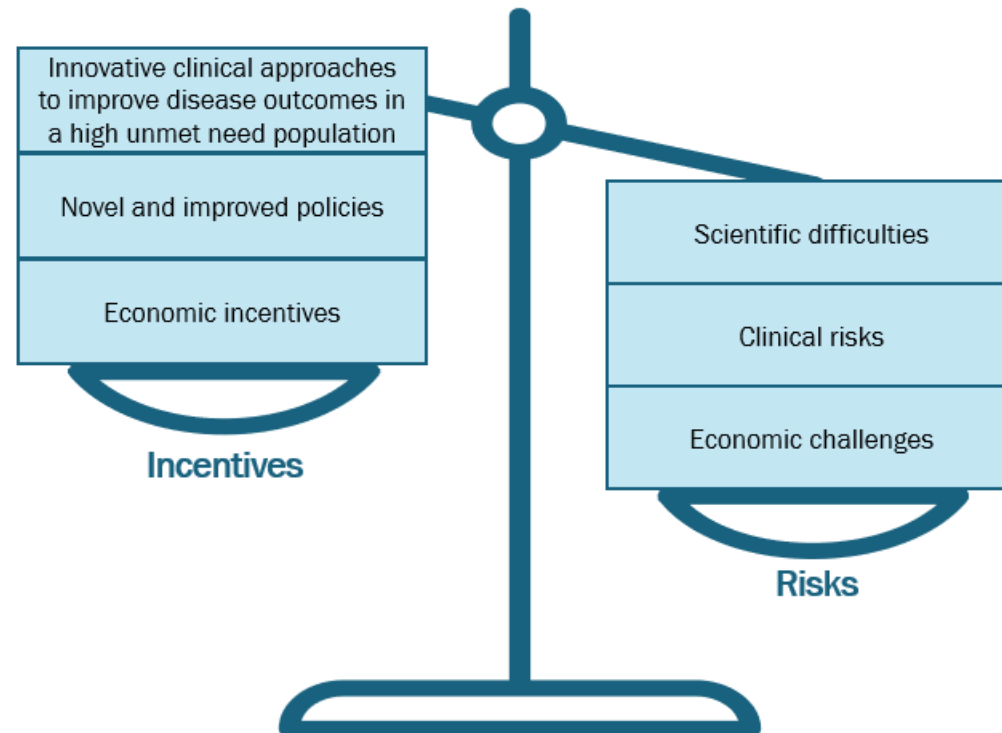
Innovative clinical approaches to improve disease outcomes in a high unmet need population

Novel and improved policies

Economic incentives

Incentives

Scientific difficulties

Clinical risks

Economic challenges

Risks